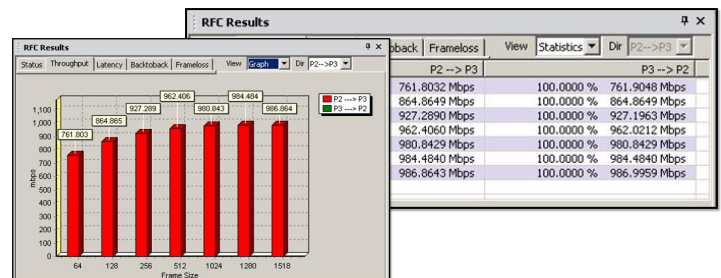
RFC Results

Status | Throughput | Latency | Backtoback | Frameloss | View Graph | Dir P2-->P3

761.803
864.865
927.289
962.406
980.843
984.484
986.864

P2 ---> P3
P3 ---> P2

1,100
1,000
900
800
700
600
500
400
300
200
100
0

mbps

64 128 256 512 1024 1280 1518

Frame Size

RFC Results

ckback | Frameloss | View Statistics | Dir P2-->P3

| P2 --> P3 | | P3 --> P2 |
|---|---|---|
| 761.8032 Mbps | 100.0000 % | 761.9048 Mbps |
| 864.8649 Mbps | 100.0000 % | 864.8649 Mbps |
| 927.2890 Mbps | 100.0000 % | 927.1963 Mbps |
| 962.4060 Mbps | 100.0000 % | 962.0212 Mbps |
| 980.8429 Mbps | 100.0000 % | 980.8429 Mbps |
| 984.4840 Mbps | 100.0000 % | 984.4840 Mbps |
| 986.8643 Mbps | 100.0000 % | 986.9959 Mbps |